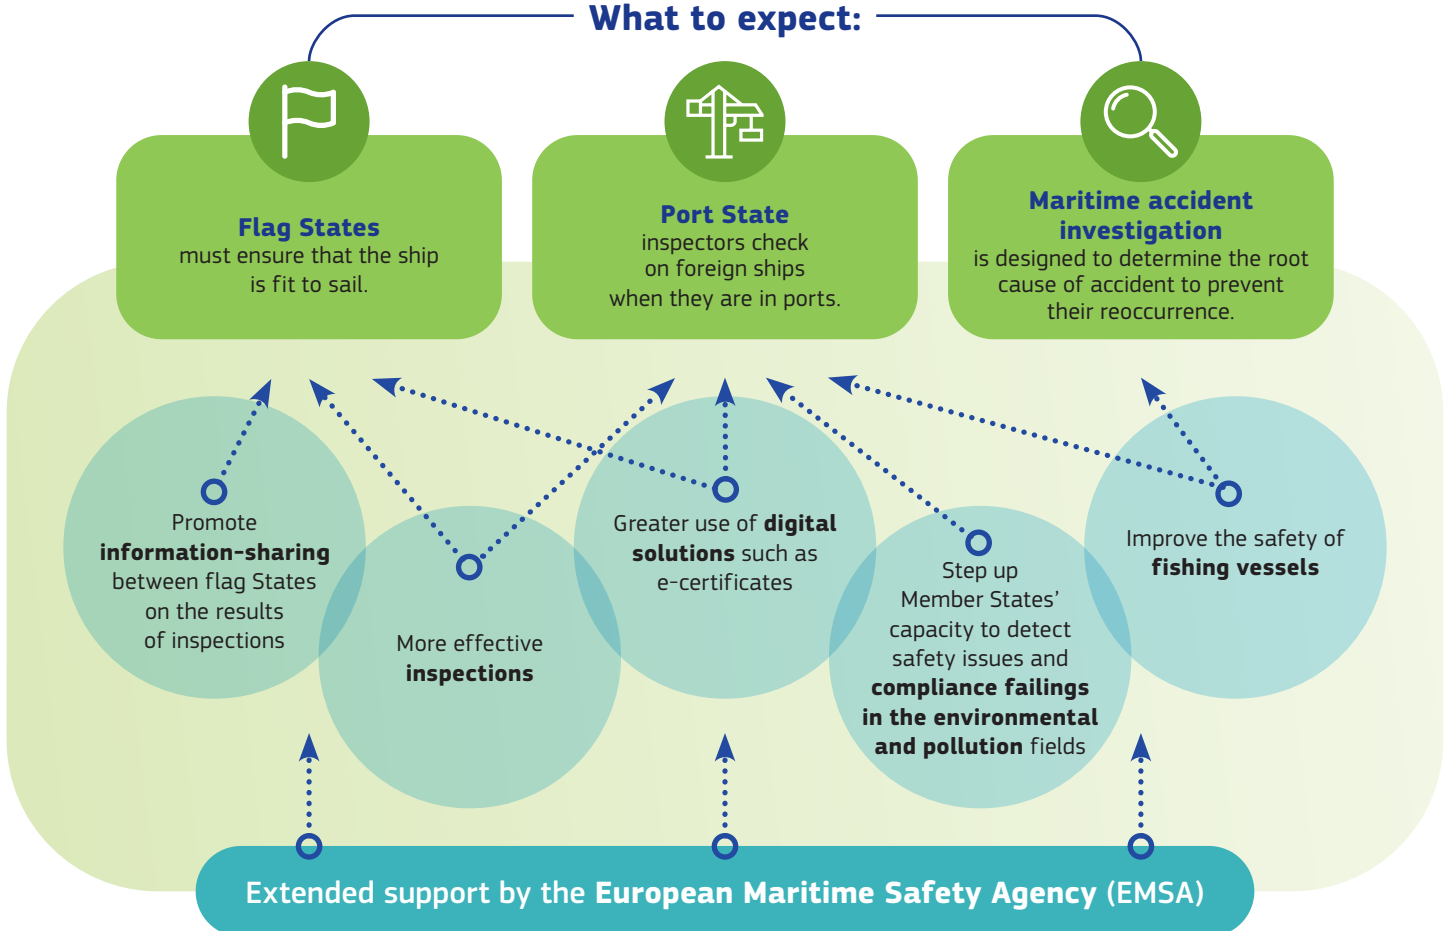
What to expect:

Flag States must ensure that the ship is fit to sail.

Port State inspectors check on foreign ships when they are in ports.

Maritime accident investigation is designed to determine the root cause of accident to prevent their reoccurrence.

Promote information-sharing between flag States on the results of inspections

More effective inspections

Greater use of digital solutions such as e-certificates

Step up Member States' capacity to detect safety issues and compliance failings in the environmental and pollution fields

Improve the safety of fishing vessels

Extended support by the European Maritime Safety Agency (EMSA)